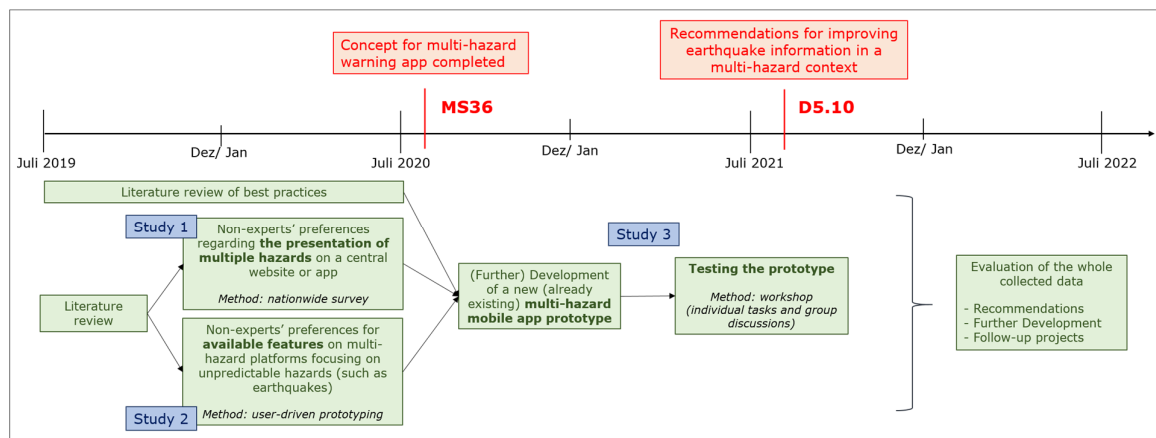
Concept for multi-hazard warning app completed

Recommendations for improving earthquake information in a multi-hazard context

MS36

D5.10

Juli 2019

Dez/ Jan

Juli 2020

Dez/ Jan

Juli 2021

Dez/ Jan

Juli 2022

Literature review of best practices

Study 1

Non-experts' preferences regarding **the presentation of multiple hazards** on a central website or app

*Method: nationwide survey*

Literature review

Non-experts' preferences for **available features** on multi-hazard platforms focusing on unpredictable hazards (such as earthquakes)

*Method: user-driven prototyping*

Study 2

Study 3

(Further) Development of a new (already existing) **multi-hazard mobile app prototype**

**Testing the prototype**

*Method: workshop (individual tasks and group discussions)*

Evaluation of the whole collected data

- Recommendations
- Further Development
- Follow-up projects